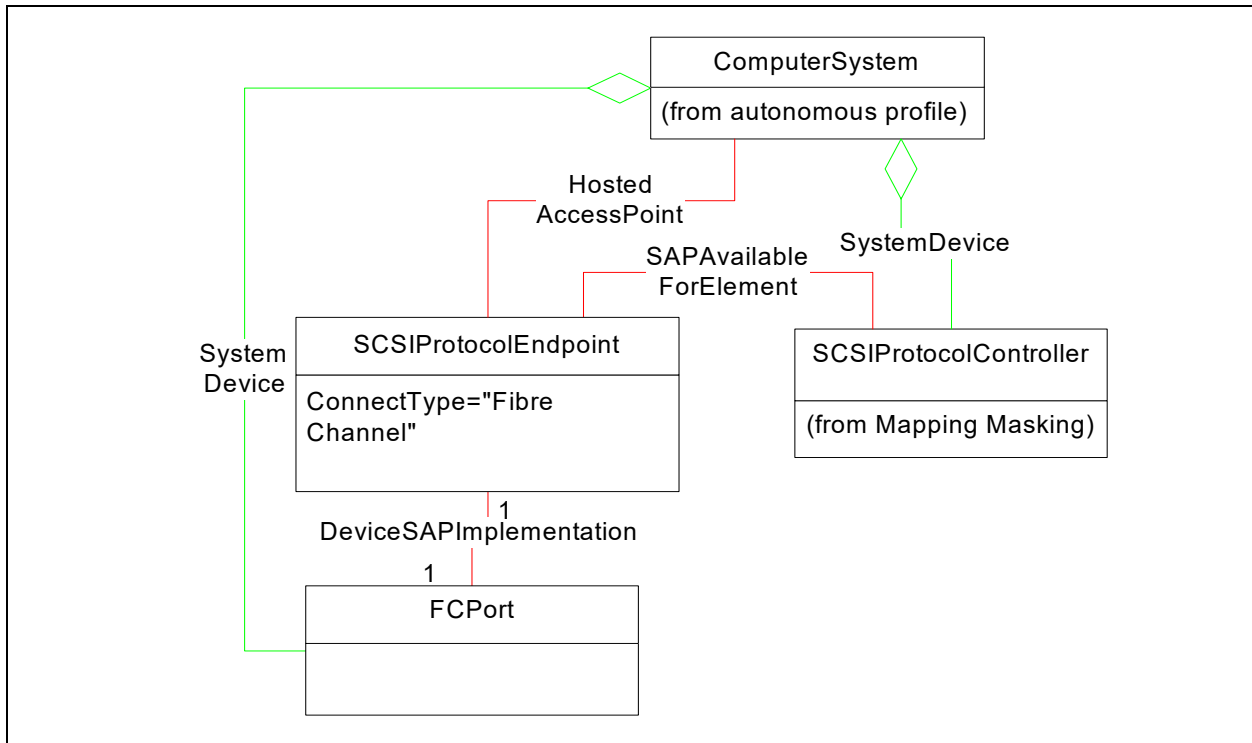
ComputerSystem
(from autonomous profile)

Hosted AccessPoint

SAPAvailable ForElement

SystemDevice

System Device

SCSIProtocolEndpoint
ConnectType="Fibre Channel"

SCSIProtocolController
(from Mapping Masking)

1
DeviceSAPImplementation
1

FCPort